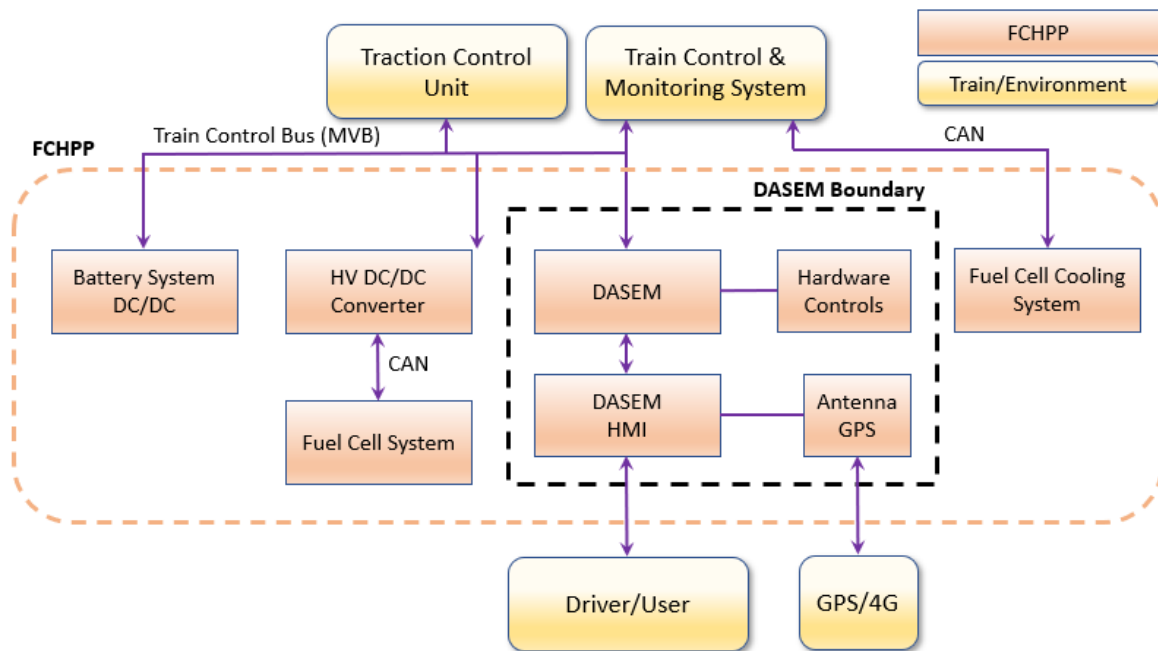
Traction Control Unit

Train Control & Monitoring System

FCHPP

Train/Environment

Train Control Bus (MVB)

CAN

FCHPP

DASEM Boundary

Battery System DC/DC

HV DC/DC Converter

DASEM

Hardware Controls

Fuel Cell Cooling System

CAN

Fuel Cell System

DASEM HMI

Antenna GPS

Driver/User

GPS/4G